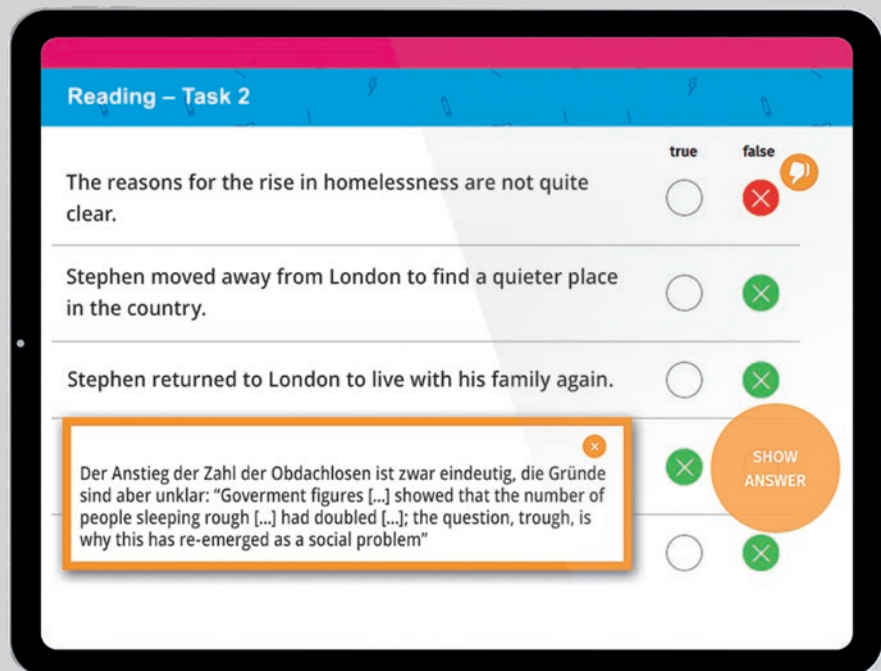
Reading – Task 2

true false

The reasons for the rise in homelessness are not quite clear.

Stephen moved away from London to find a quieter place in the country.

Stephen returned to London to live with his family again.

×

Der Anstieg der Zahl der Obdachlosen ist zwar eindeutig, die Gründe sind aber unklar: "Goverment figures [...] showed that the number of people sleeping rough [...] had doubled [...]; the question, trough, is why this has re-emerged as a social problem"

SHOW ANSWER